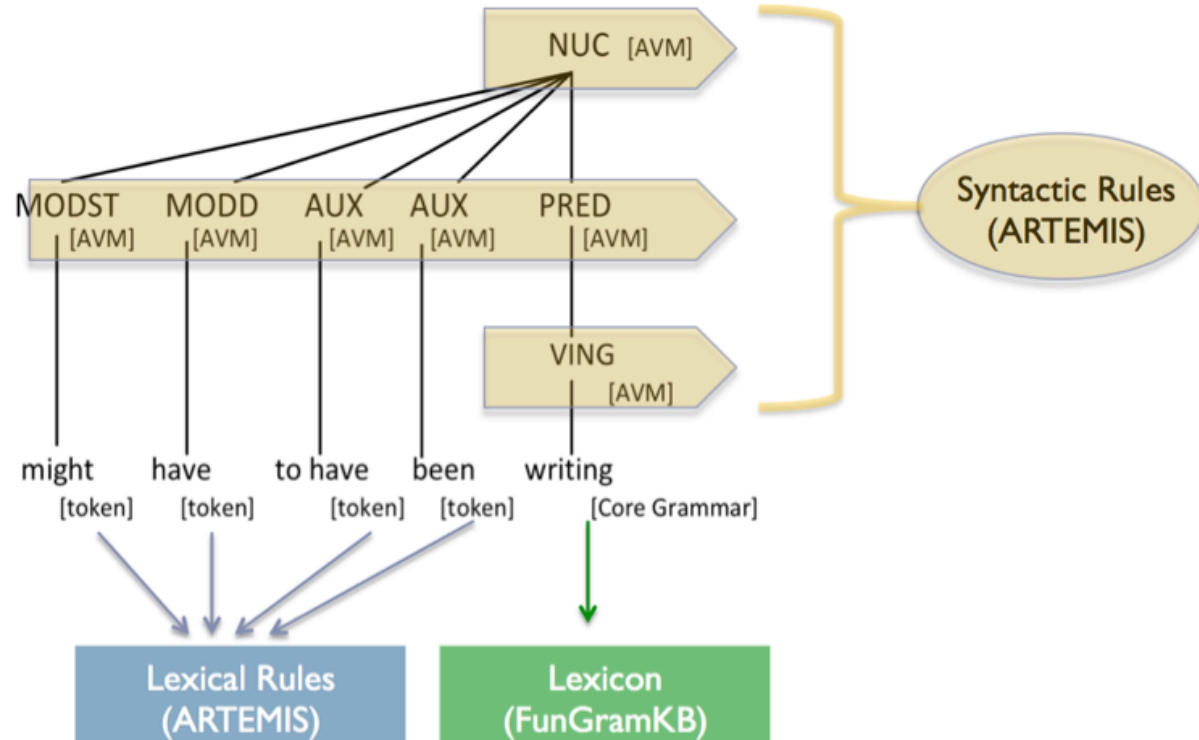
NUC [AVM]

MODST [AVM] MODD [AVM] AUX [AVM] AUX [AVM] PRED [AVM]

Syntactic Rules (ARTEMIS)

VING [AVM]

might [token] have [token] to have [token] been [token] writing [Core Grammar]

Lexical Rules (ARTEMIS)

Lexicon (FunGramKB)